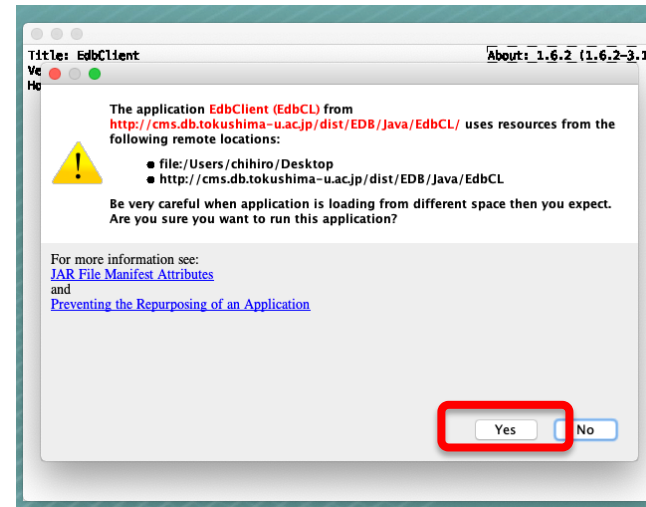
Title: EdbClient
Ve
Ho

About: 1.6.2 (1.6.2-3.1

The application EdbClient (EdbCL) from http://cms.db.tokushima-u.ac.jp/dist/EDB/Java/EdbCL/ uses resources from the following remote locations:

● file:/Users/chihiro/Desktop
● http://cms.db.tokushima-u.ac.jp/dist/EDB/Java/EdbCL

Be very careful when application is loading from different space then you expect. Are you sure you want to run this application?

For more information see:
JAR File Manifest Attributes
and
Preventing the Repurposing of an Application

Yes
No